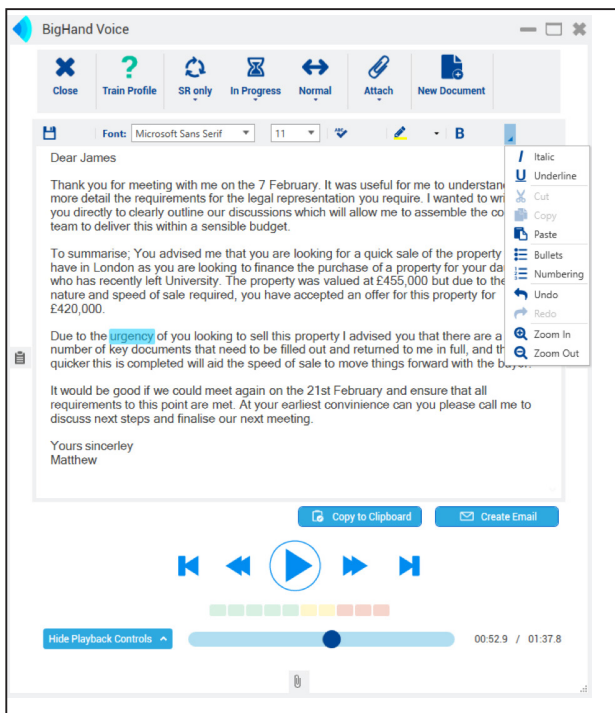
BigHand Voice

Close
Train Profile
SR only
In Progress
Normal
Attach
New Document

Font: Microsoft Sans Serif
11
B

Italic
Underline
Cut
Copy
Paste
Bullets
Numbering
Undo
Redo
Zoom In
Zoom Out

Dear James

Thank you for meeting with me on the 7 February. It was useful for me to understan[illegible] more detail the requirements for the legal representation you require. I wanted to wr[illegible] you directly to clearly outline our discussions which will allow me to assemble the co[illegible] team to deliver this within a sensible budget.

To summarise; You advised me that you are looking for a quick sale of the property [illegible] have in London as you are looking to finance the purchase of a property for your da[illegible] who has recently left University. The property was valued at £455,000 but due to the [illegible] nature and speed of sale required, you have accepted an offer for this property for £420,000.

Due to the urgency of you looking to sell this property I advised you that there are a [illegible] number of key documents that need to be filled out and returned to me in full, and th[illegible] quicker this is completed will aid the speed of sale to move things forward with the buyer.

It would be good if we could meet again on the 21st February and ensure that all requirements to this point are met. At your earliest convinience can you please call me to discuss next steps and finalise our next meeting.

Yours sincerley
Matthew

Copy to Clipboard
Create Email

Hide Playback Controls
00:52.9 / 01:37.8